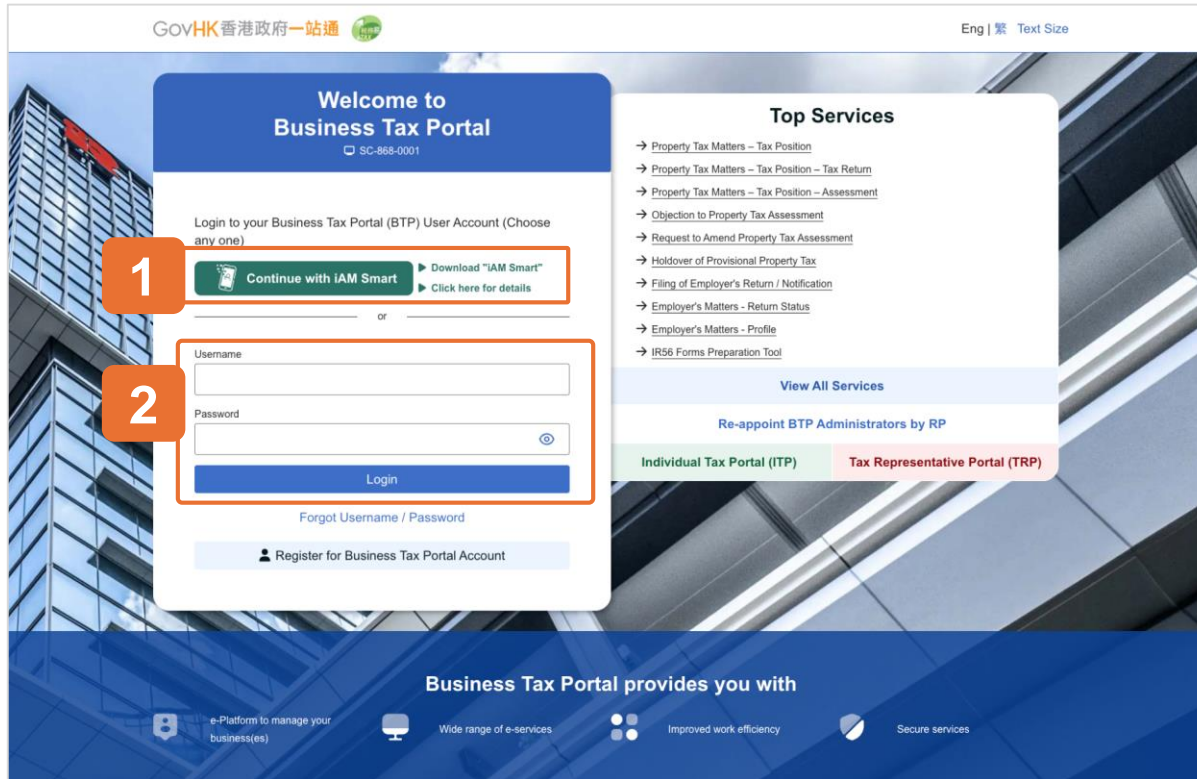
GovHK香港政府一站通

Eng | 繁 Text Size

Welcome to Business Tax Portal

SC-868-0001

Login to your Business Tax Portal (BTP) User Account (Choose any one)

1

Continue with iAM Smart

▶ Download "iAM Smart"

▶ Click here for details

or

2

Username

Password

Login

Forgot Username / Password

Register for Business Tax Portal Account

Top Services

→ Property Tax Matters – Tax Position

→ Property Tax Matters – Tax Position – Tax Return

→ Property Tax Matters – Tax Position – Assessment

→ Objection to Property Tax Assessment

→ Request to Amend Property Tax Assessment

→ Holdover of Provisional Property Tax

→ Filing of Employer's Return / Notification

→ Employer's Matters - Return Status

→ Employer's Matters - Profile

→ IR56 Forms Preparation Tool

View All Services

Re-appoint BTP Administrators by RP

Individual Tax Portal (ITP)

Tax Representative Portal (TRP)

Business Tax Portal provides you with

e-Platform to manage your business(es)

Wide range of e-services

Improved work efficiency

Secure services